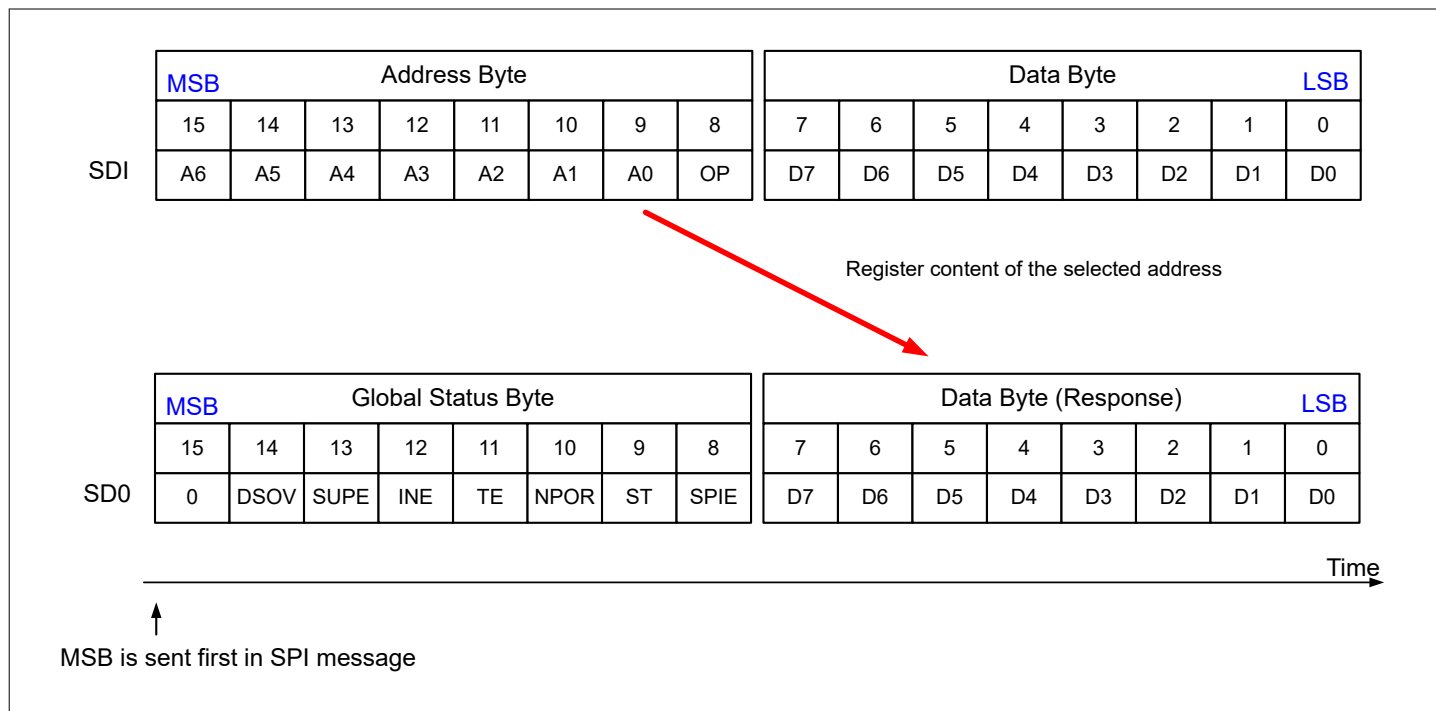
| MSB Address Byte | | | | | | | |
|---|---|---|---|---|---|---|---|
| 15 | 14 | 13 | 12 | 11 | 10 | 9 | 8 |
| A6 | A5 | A4 | A3 | A2 | A1 | A0 | OP |

| Data Byte LSB | | | | | | | |
|---|---|---|---|---|---|---|---|
| 7 | 6 | 5 | 4 | 3 | 2 | 1 | 0 |
| D7 | D6 | D5 | D4 | D3 | D2 | D1 | D0 |

SDI

Register content of the selected address

| MSB Global Status Byte | | | | | | | |
|---|---|---|---|---|---|---|---|
| 15 | 14 | 13 | 12 | 11 | 10 | 9 | 8 |
| 0 | DSOV | SUPE | INE | TE | NPOR | ST | SPIE |

| Data Byte (Response) LSB | | | | | | | |
|---|---|---|---|---|---|---|---|
| 7 | 6 | 5 | 4 | 3 | 2 | 1 | 0 |
| D7 | D6 | D5 | D4 | D3 | D2 | D1 | D0 |

SD0

Time

MSB is sent first in SPI message